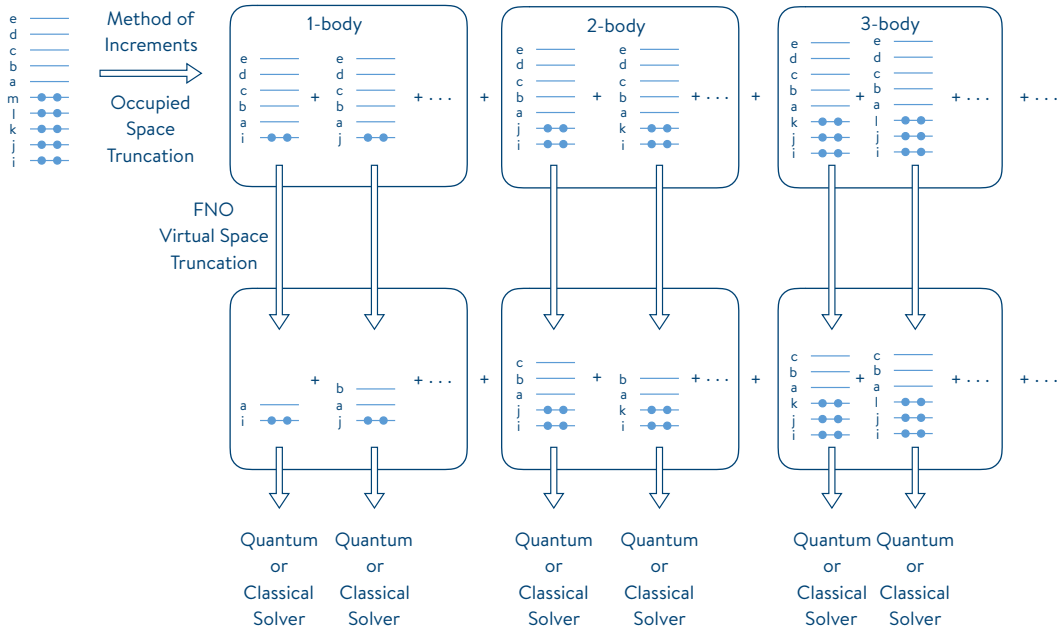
e
d
c
b
a
m
l
k
j
i

Method of Increments

Occupied Space Truncation

1-body

e
d
c
b
a
i

+

e
d
c
b
a
j

+ . . .

+

2-body

e
d
c
b
a
j
i

+

e
d
c
b
a
k
i

+ . . .

+

3-body

e
d
c
b
a
k
j
i

+

e
d
c
b
a
l
j
i

+ . . .

+ . . .

FNO Virtual Space Truncation

a
i

+

b
a
j

+ . . .

+

c
b
a
j
i

+

b
a
k
i

+ . . .

+

c
b
a
k
j
i

+

c
b
a
l
j
i

+ . . .

+ . . .

Quantum or Classical Solver

Quantum or Classical Solver

Quantum or Classical Solver

Quantum or Classical Solver

Quantum or Classical Solver

Quantum or Classical Solver